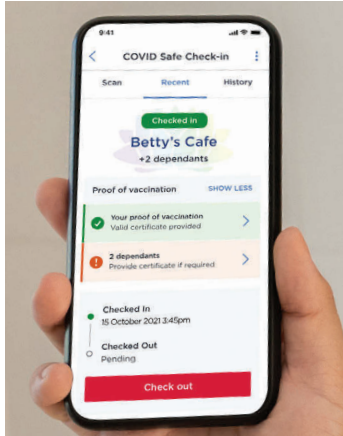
9:41

COVID Safe Check-in

Scan
Recent
History

Checked in

Betty's Cafe
+2 dependants

Proof of vaccination
SHOW LESS

Your proof of vaccination
Valid certificate provided

2 dependants
Provide certificate if required

Checked In
15 October 2021 3:45pm

Checked Out
Pending

Check out